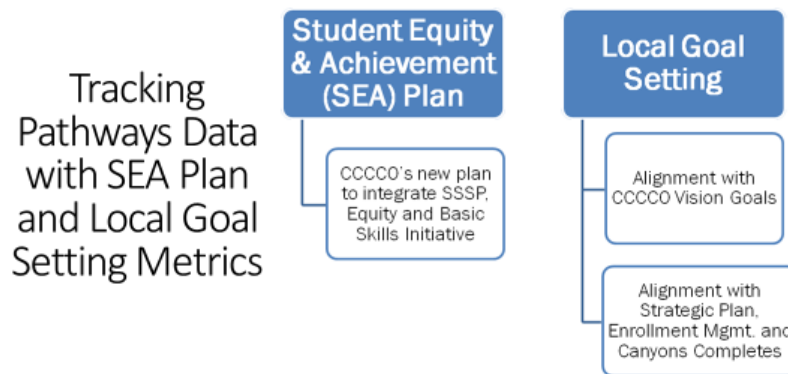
Tracking Pathways Data with SEA Plan and Local Goal Setting Metrics

Student Equity & Achievement (SEA) Plan

CCCCO's new plan to integrate SSSP, Equity and Basic Skills Initiative

Local Goal Setting

Alignment with CCCCO Vision Goals

Alignment with Strategic Plan, Enrollment Mgmt. and Canyons Completes